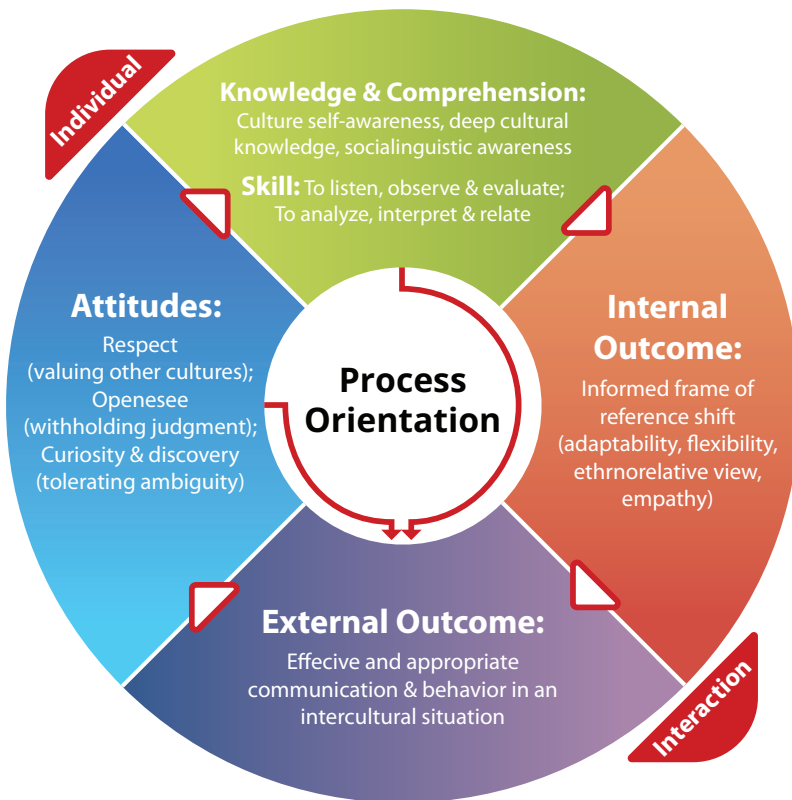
Individual

Knowledge & Comprehension:
Culture self-awareness, deep cultural knowledge, socialinguistic awareness

Skill: To listen, observe & evaluate; To analyze, interpret & relate

Attitudes:
Respect (valuing other cultures); Openesee (withholding judgment); Curiosity & discovery (tolerating ambiguity)

Process Orientation

Internal Outcome:
Informed frame of reference shift (adaptability, flexibility, ethrnorelative view, empathy)

External Outcome:
Effecive and appropriate communication & behavior in an intercultural situation

Interaction